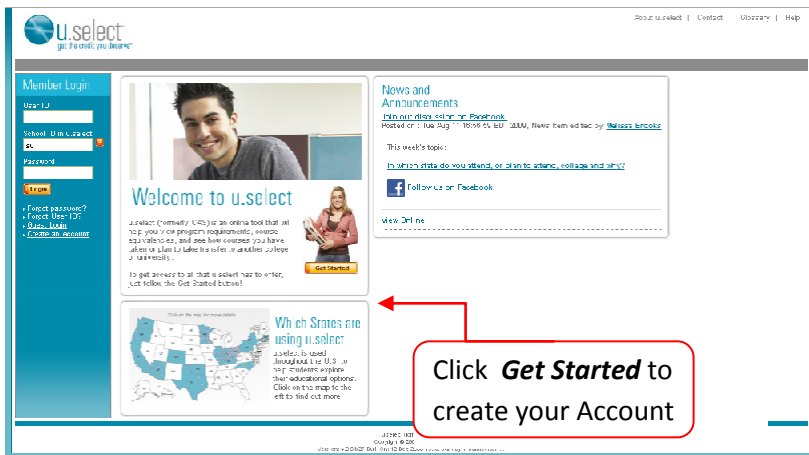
u.select
get the credit you deserve

About u.select | Contact | Glossary | Help

Member Login
User ID
School Using u.select
Password
Login
Forgot password?
Forgot User ID?
Guest Login
Create an Account

Welcome to u.select

u.select (formerly CAS) is an online tool that will help you view program requirements, course equivalencies, and see how courses you have taken or plan to take transfer to another college or university.

To get access to all that u.select has to offer, just follow the Get Started button!

Get Started

News and Announcements
Join our discussion on Facebook
Posted on: Tue Aug 11 16:05 EDT 2009, News item added by Melissa Brooks

This week's topic:
In which state do you attend, or plan to attend, college and why?

Follow us on Facebook

View Online

Click the map for more details

Which States are using u.select

u.select is used throughout the U.S. to help students explore their educational options. Click on the map to the left to find out more

Click Get Started to create your Account

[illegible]
Copyright © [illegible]
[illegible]